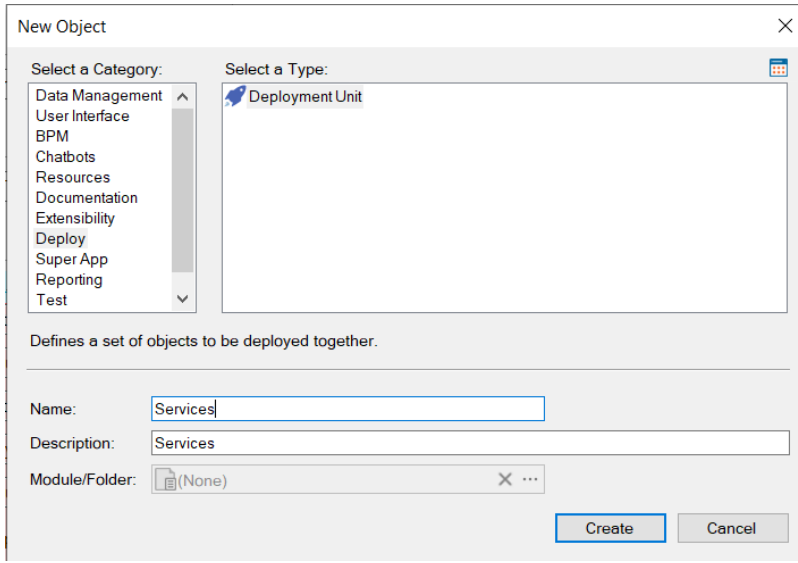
New Object

Select a Category:
Data Management
User Interface
BPM
Chatbots
Resources
Documentation
Extensibility
Deploy
Super App
Reporting
Test

Select a Type:
Deployment Unit

Defines a set of objects to be deployed together.

Name: Services
Description: Services
Module/Folder: (None)

Create
Cancel